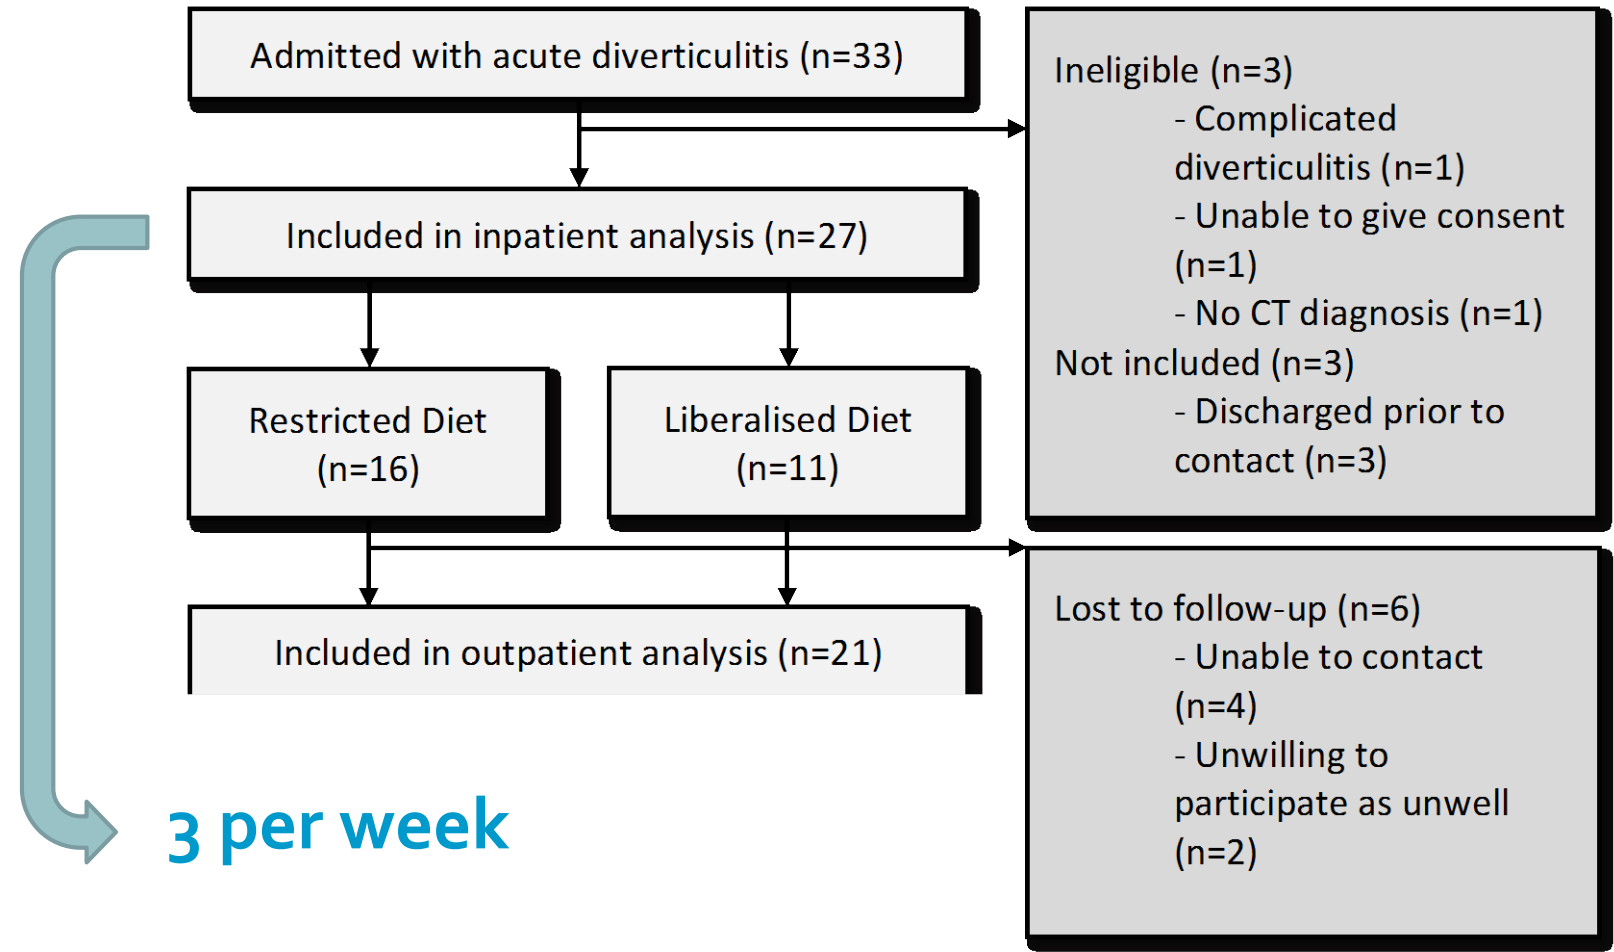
Admitted with acute diverticulitis (n=33)

Ineligible (n=3)
- Complicated diverticulitis (n=1)
- Unable to give consent (n=1)
- No CT diagnosis (n=1)
Not included (n=3)
- Discharged prior to contact (n=3)

Included in inpatient analysis (n=27)

Restricted Diet (n=16)

Liberalised Diet (n=11)

Lost to follow-up (n=6)
- Unable to contact (n=4)
- Unwilling to participate as unwell (n=2)

Included in outpatient analysis (n=21)

3 per week